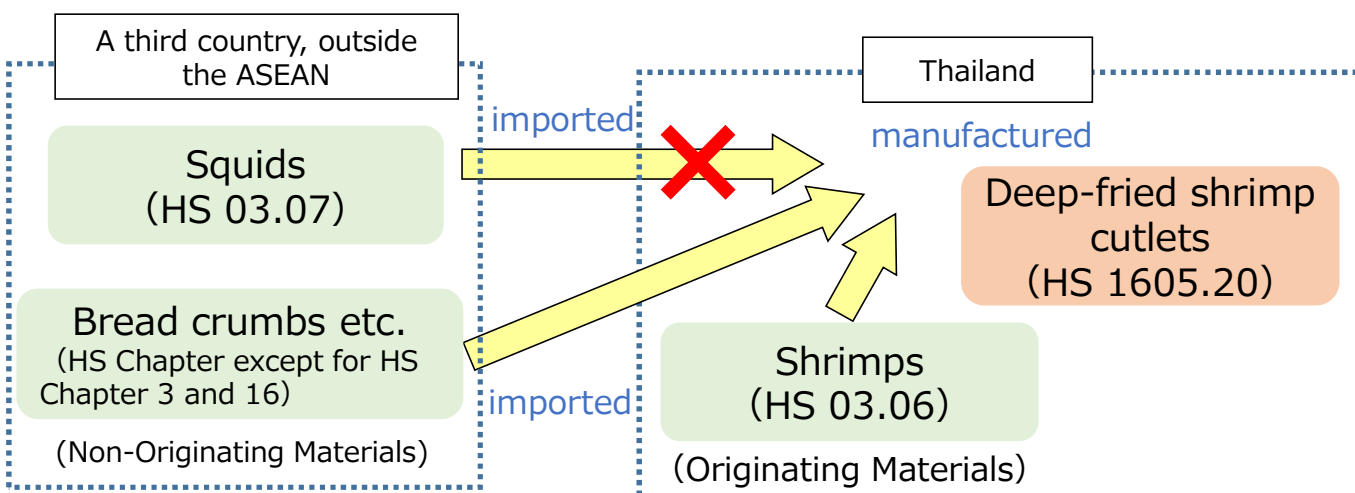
A third country, outside the ASEAN

Thailand

imported

manufactured

Squids
(HS 03.07)

Deep-fried shrimp cutlets
(HS 1605.20)

Bread crumbs etc.
(HS Chapter except for HS Chapter 3 and 16)

imported

Shrimps
(HS 03.06)

(Non-Originating Materials)

(Originating Materials)